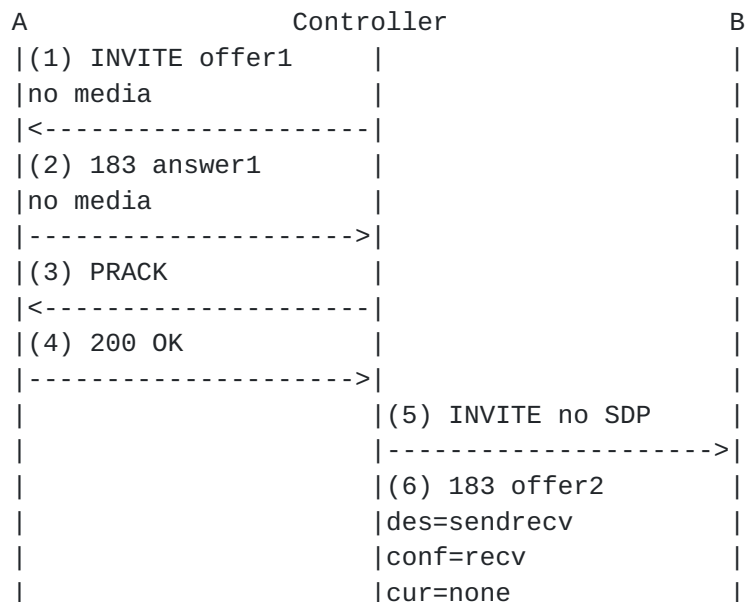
A Controller B

(1) INVITE offer1
no media
<--------------------

(2) 183 answer1
no media
-------------------->

(3) PRACK
<--------------------

(4) 200 OK
-------------------->

(5) INVITE no SDP
-------------------->

(6) 183 offer2
des=sendrecv
conf=recv
cur=none